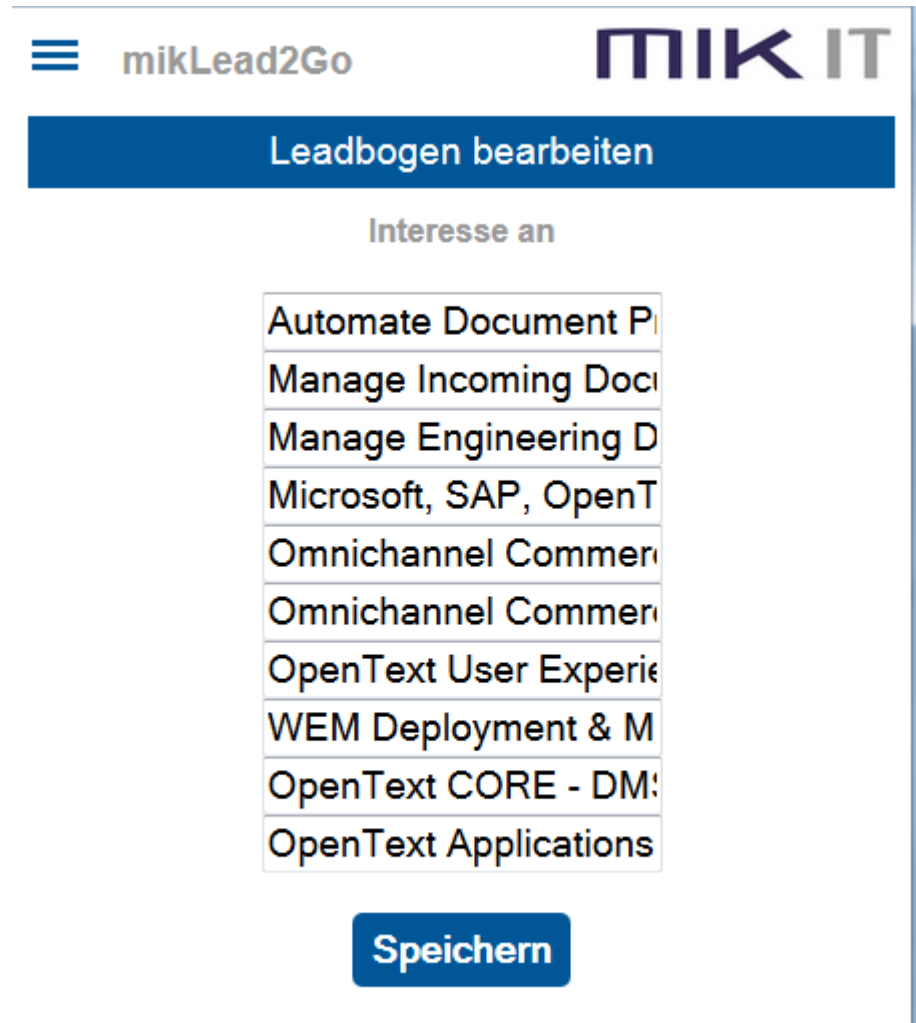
mikLead2Go

MIK IT

Leadbogen bearbeiten

Interesse an

Automate Document P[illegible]
Manage Incoming Doc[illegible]
Manage Engineering D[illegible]
Microsoft, SAP, OpenT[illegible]
Omnichannel Comme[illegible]
Omnichannel Comme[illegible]
OpenText User Experi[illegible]
WEM Deployment & M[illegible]
OpenText CORE - DM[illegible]
OpenText Applications

Speichern